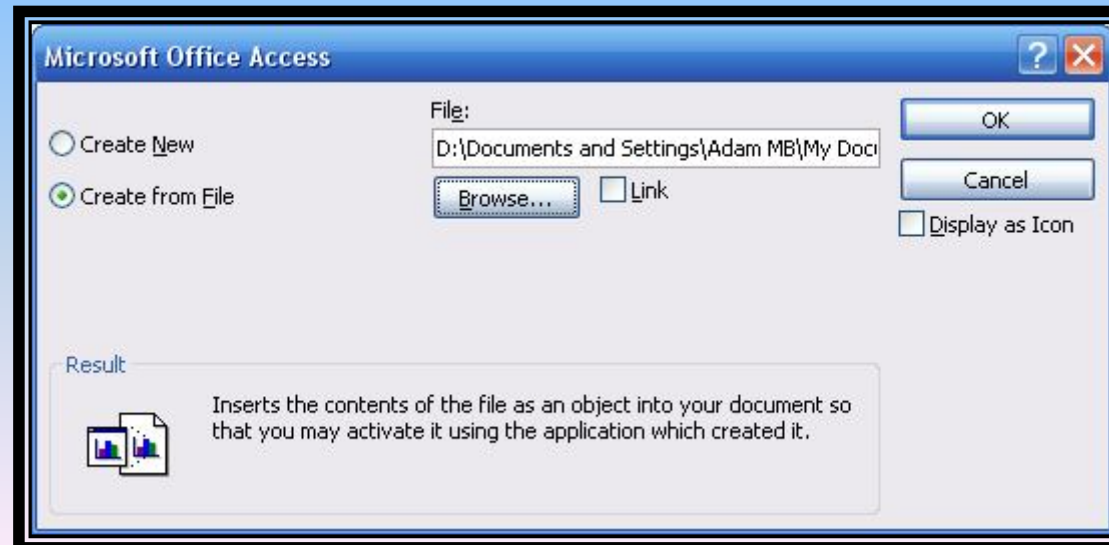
Microsoft Office Access

Create New

Create from File

File:

D:\Documents and Settings\Adam MB\My Doc

Browse...

Link

OK

Cancel

Display as Icon

Result

Inserts the contents of the file as an object into your document so that you may activate it using the application which created it.